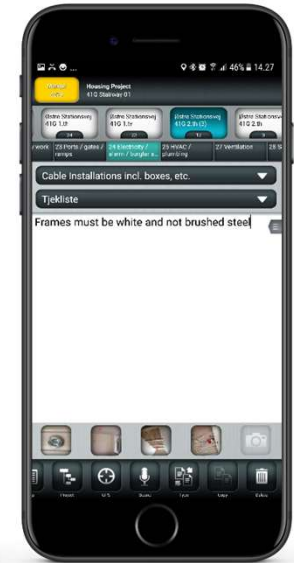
46% 14.27

Housing Project
41G Stairway 01

Østre Stationsvej 41G 1.tv
Østre Stationsvej 41G 1.tv
Østre Stationsvej 41G 2.th (3)
Østre Stationsvej 41G 2.th

work
23 Ports / gates / ramps
24 Electricity / alarm / burglar a...
25 HVAC / plumbing
27 Ventilation
28 S

Cable Installations incl. boxes, etc.
Tjekliste

Frames must be white and not brushed steel